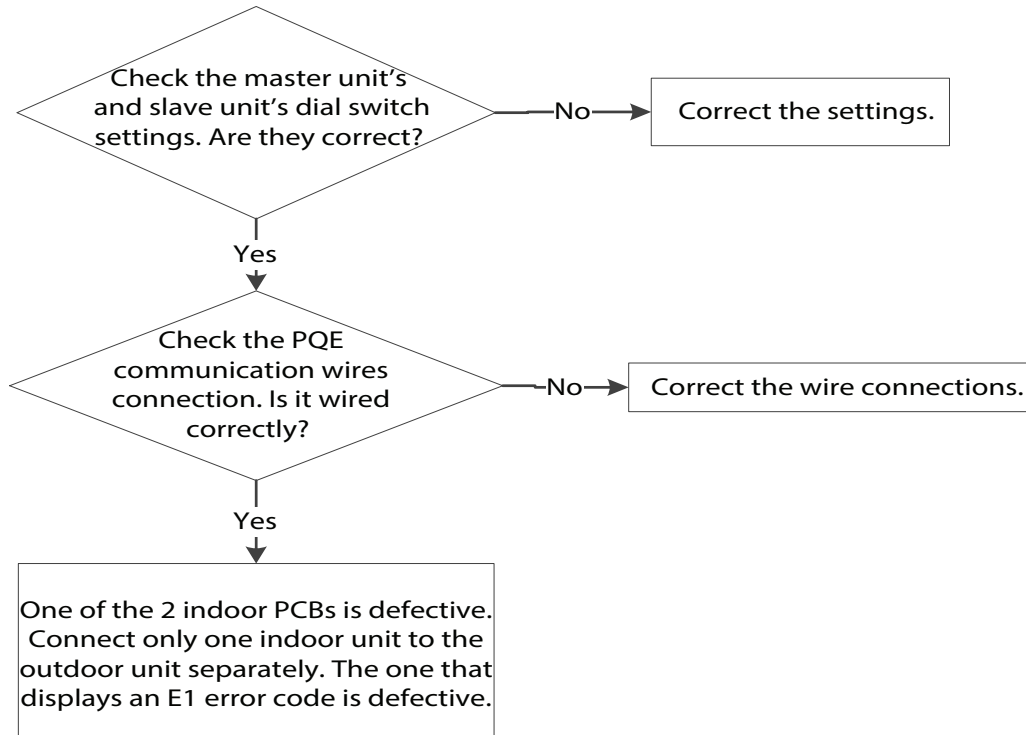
Check the master unit's and slave unit's dial switch settings. Are they correct?

No

Correct the settings.

Yes

Check the PQE communication wires connection. Is it wired correctly?

No

Correct the wire connections.

Yes

One of the 2 indoor PCBs is defective. Connect only one indoor unit to the outdoor unit separately. The one that displays an E1 error code is defective.